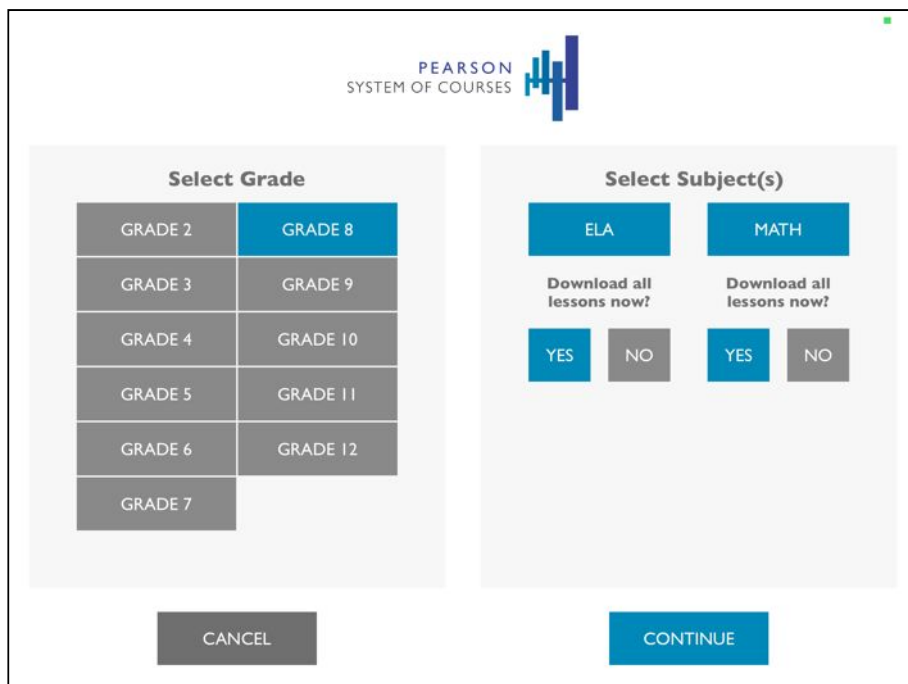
PEARSON
SYSTEM OF COURSES

Select Grade

| GRADE 2 | GRADE 8 |
|---|---|
| GRADE 3 | GRADE 9 |
| GRADE 4 | GRADE 10 |
| GRADE 5 | GRADE 11 |
| GRADE 6 | GRADE 12 |
| GRADE 7 | |

Select Subject(s)

ELA

Download all lessons now?

YES NO

MATH

Download all lessons now?

YES NO

CANCEL

CONTINUE